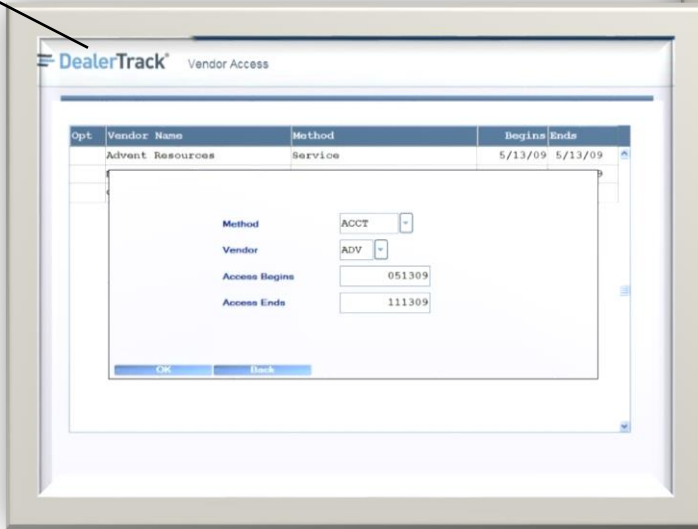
DealerTrack® Vendor Access

| Opt | Vendor Name | Method | Begins | Ends |
|---|---|---|---|---|
| | Advent Resources | Service | 5/13/09 | 5/13/09 |

Method ACCT
Vendor ADV
Access Begins 051309
Access Ends 111309

OK Back